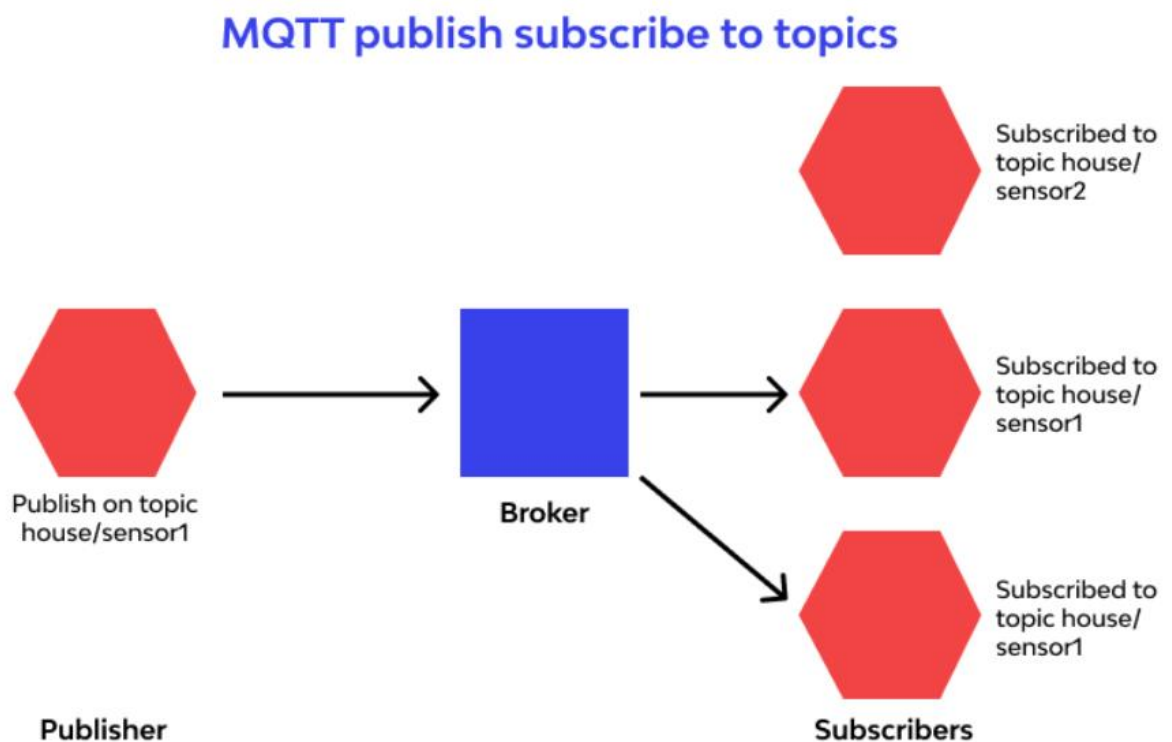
MQTT publish subscribe to topics

Subscribed to topic house/sensor2

Publish on topic house/sensor1

Broker

Subscribed to topic house/sensor1

Subscribed to topic house/sensor1

Publisher

Subscribers